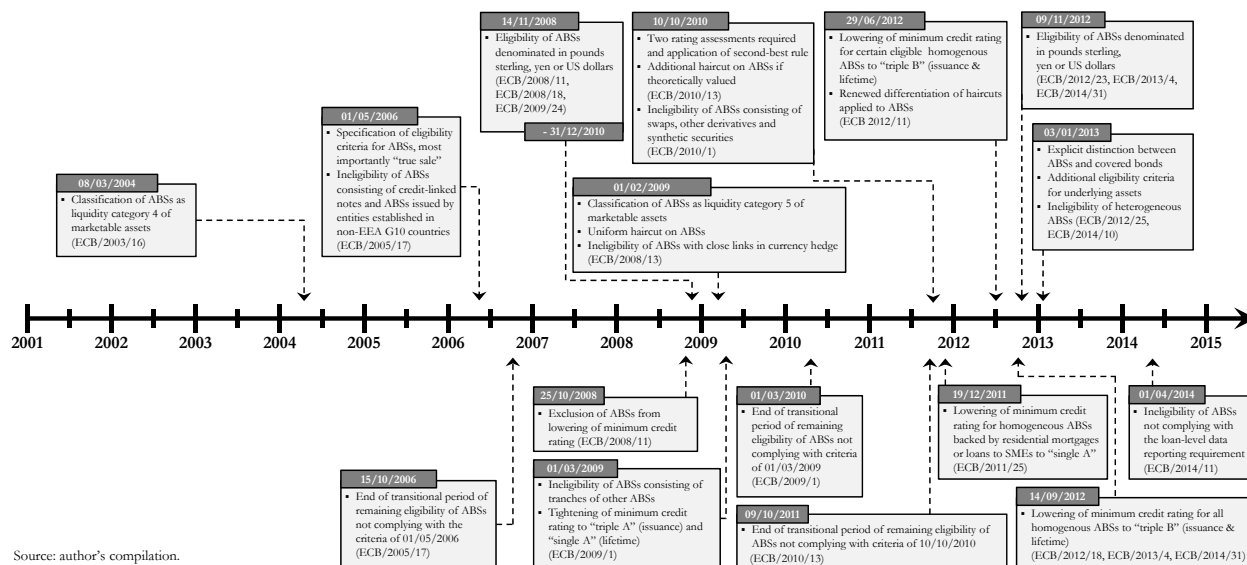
08/03/2004
- Classification of ABSs as liquidity category 4 of marketable assets (ECB/2003/16)

01/05/2006
- Specification of eligibility criteria for ABSs, most importantly "true sale"
- Ineligibility of ABSs consisting of credit-linked notes and ABSs issued by entities established in non-EEA G10 countries (ECB/2005/17)

14/11/2008
- Eligibility of ABSs denominated in pounds sterling, yen or US dollars (ECB/2008/11, ECB/2008/18, ECB/2009/24)

- 31/12/2010

10/10/2010
- Two rating assessments required and application of second-best rule
- Additional haircut on ABSs if theoretically valued (ECB/2010/13)
- Ineligibility of ABSs consisting of swaps, other derivatives and synthetic securities (ECB/2010/1)

01/02/2009
- Classification of ABSs as liquidity category 5 of marketable assets
- Uniform haircut on ABSs
- Ineligibility of ABSs with close links in currency hedge (ECB/2008/13)

29/06/2012
- Lowering of minimum credit rating for certain eligible homogenous ABSs to "triple B" (issuance & lifetime)
- Renewed differentiation of haircuts applied to ABSs (ECB 2012/11)

09/11/2012
- Eligibility of ABSs denominated in pounds sterling, yen or US dollars (ECB/2012/23, ECB/2013/4, ECB/2014/31)

03/01/2013
- Explicit distinction between ABSs and covered bonds
- Additional eligibility criteria for underlying assets
- Ineligibility of heterogeneous ABSs (ECB/2012/25, ECB/2014/10)

2001 2002 2003 2004 2005 2006 2007 2008 2009 2010 2011 2012 2013 2014 2015

15/10/2006
- End of transitional period of remaining eligibility of ABSs not complying with the criteria of 01/05/2006 (ECB/2005/17)

25/10/2008
- Exclusion of ABSs from lowering of minimum credit rating (ECB/2008/11)

01/03/2009
- Ineligibility of ABSs consisting of tranches of other ABSs
- Tightening of minimum credit rating to "triple A" (issuance) and "single A" (lifetime) (ECB/2009/1)

01/03/2010
- End of transitional period of remaining eligibility of ABSs not complying with criteria of 01/03/2009 (ECB/2009/1)

09/10/2011
- End of transitional period of remaining eligibility of ABSs not complying with criteria of 10/10/2010 (ECB/2010/13)

19/12/2011
- Lowering of minimum credit rating for homogenous ABSs backed by residential mortgages or loans to SMEs to "single A" (ECB/2011/25)

14/09/2012
- Lowering of minimum credit rating for all homogenous ABSs to "triple B" (issuance & lifetime) (ECB/2012/18, ECB/2013/4, ECB/2014/31)

01/04/2014
- Ineligibility of ABSs not complying with the loan-level data reporting requirement (ECB/2014/11)

Source: author's compilation.